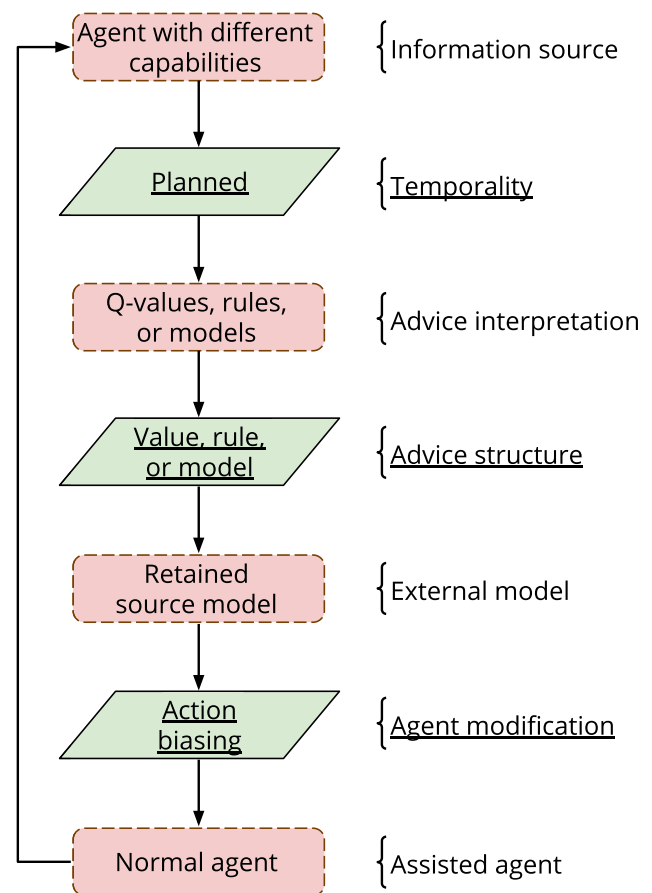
Agent with different capabilities
Information source

Planned
Temporality

Q-values, rules, or models
Advice interpretation

Value, rule, or model
Advice structure

Retained source model
External model

Action biasing
Agent modification

Normal agent
Assisted agent